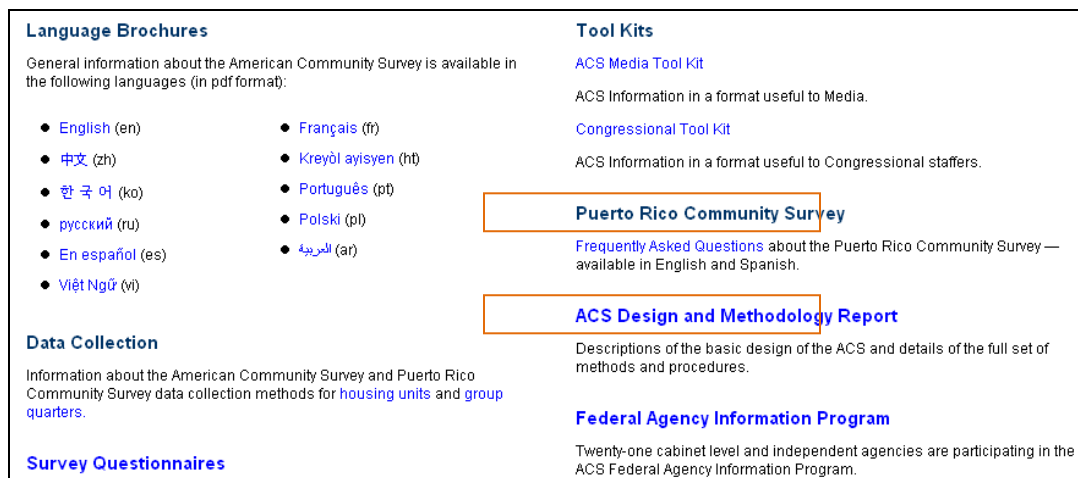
Language Brochures

General information about the American Community Survey is available in the following languages (in pdf format):

- English (en)
- 中文 (zh)
- 한 국 어 (ko)
- русский (ru)
- En español (es)
- Việt Ngữ (vi)

- Français (fr)
- Kreyòl ayisyen (ht)
- Português (pt)
- Polski (pl)
- العربية (ar)

Data Collection

Information about the American Community Survey and Puerto Rico Community Survey data collection methods for housing units and group quarters.

Survey Questionnaires

Tool Kits

ACS Media Tool Kit

ACS Information in a format useful to Media.

Congressional Tool Kit

ACS Information in a format useful to Congressional staffers.

Puerto Rico Community Survey

Frequently Asked Questions about the Puerto Rico Community Survey — available in English and Spanish.

ACS Design and Methodology Report

Descriptions of the basic design of the ACS and details of the full set of methods and procedures.

Federal Agency Information Program

Twenty-one cabinet level and independent agencies are participating in the ACS Federal Agency Information Program.